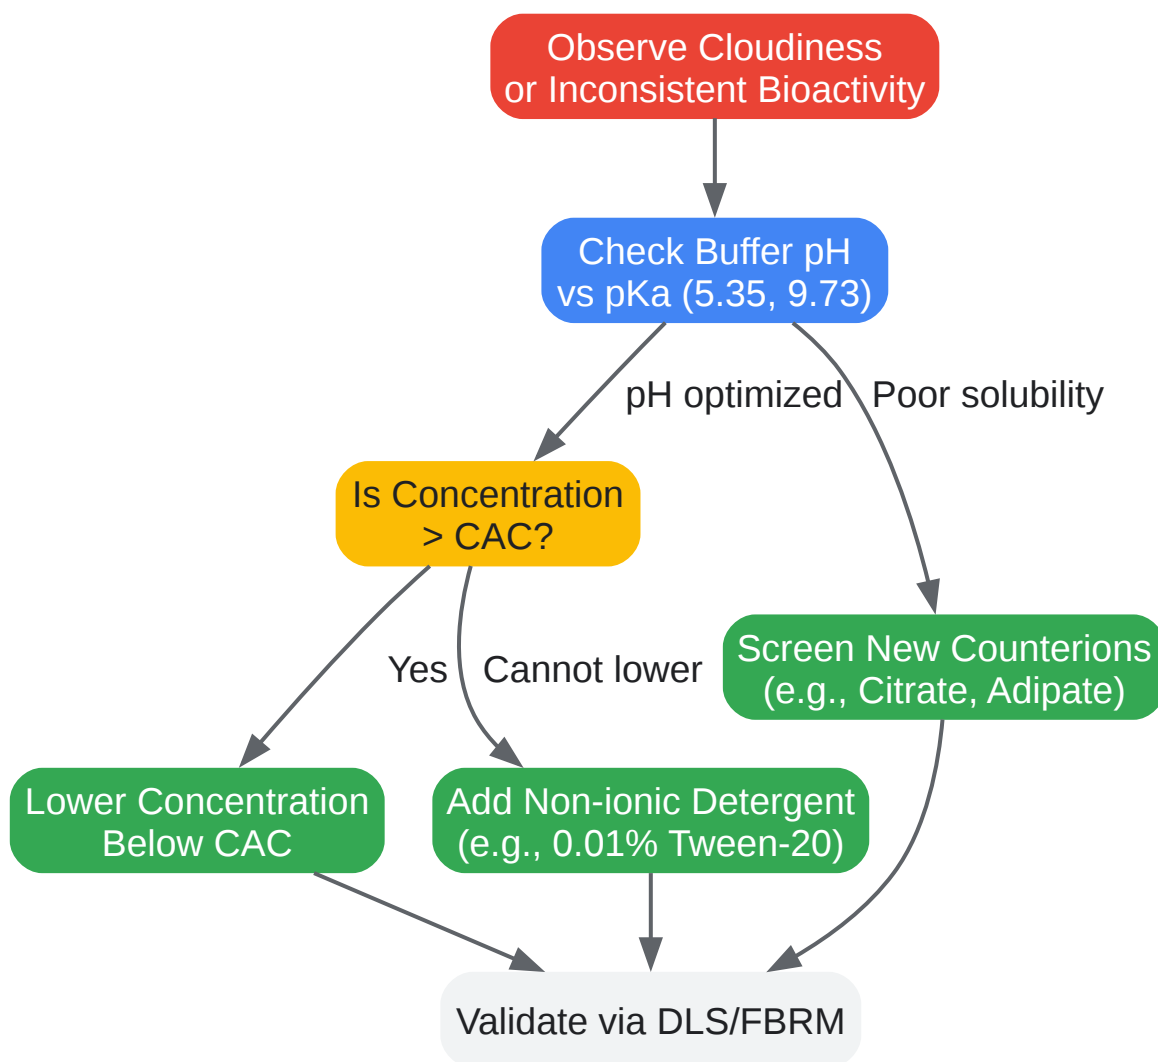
Observe Cloudiness
or Inconsistent Bioactivity

Check Buffer pH
vs pKa (5.35, 9.73)

pH optimized

Poor solubility

Is Concentration
> CAC?

Yes

Cannot lower

Screen New Counterions
(e.g., Citrate, Adipate)

Lower Concentration
Below CAC

Add Non-ionic Detergent
(e.g., 0.01% Tween-20)

Validate via DLS/FBRM